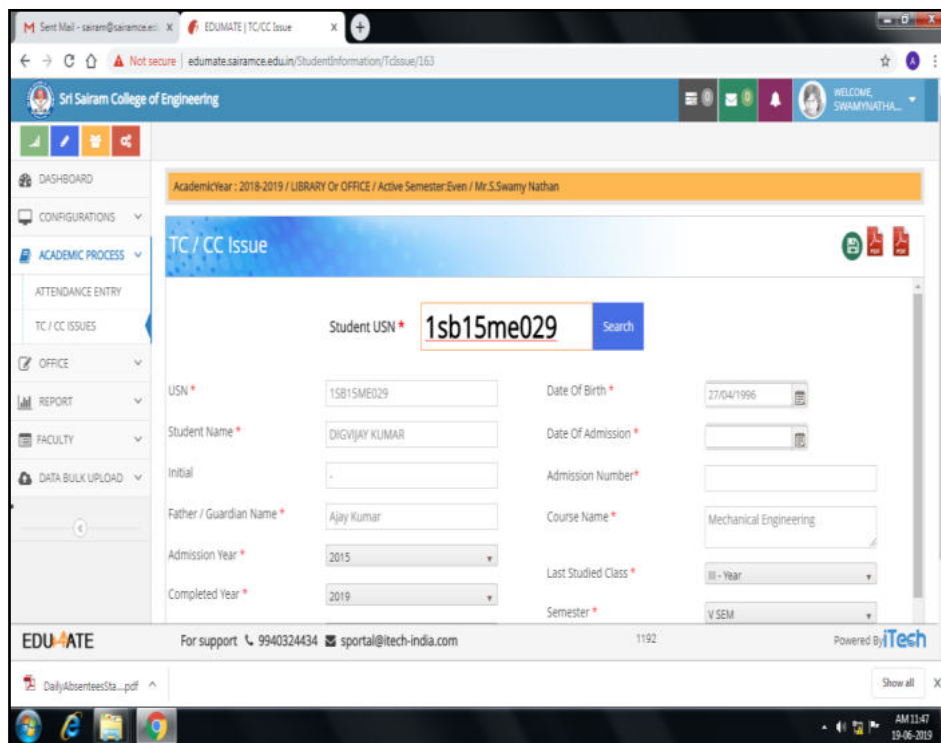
M Sent Mail - sairam@sairamce.ed ×
EDUMATE | TC/CC Issue ×
Not secure | edumate.sairamce.edu.in/StudentInformation/TcIssue/163

Sri Sairam College of Engineering
0 0
WELCOME, SWAMYNATHA...

DASHBOARD
CONFIGURATIONS
ACADEMIC PROCESS
ATTENDANCE ENTRY
TC / CC ISSUES
OFFICE
REPORT
FACULTY
DATA BULK UPLOAD

AcademicYear : 2018-2019 / LIBRARY Or OFFICE / Active Semester:Even / Mr.S.Swamy Nathan

TC / CC Issue

Student USN * 1sb15me029 Search

USN * 1SB15ME029
Student Name * DIGVIJAY KUMAR
Initial -
Father / Guardian Name * Ajay Kumar
Admission Year * 2015
Completed Year * 2019

Date Of Birth * 27/04/1996
Date Of Admission *
Admission Number*
Course Name * Mechanical Engineering
Last Studied Class * III - Year
Semester * V SEM

EDUMATE For support 9940324434 sportal@itech-india.com 1192 Powered By iTech

DailyAbsenteesSta....pdf ^ Show all ×

AM 11:47
19-06-2019